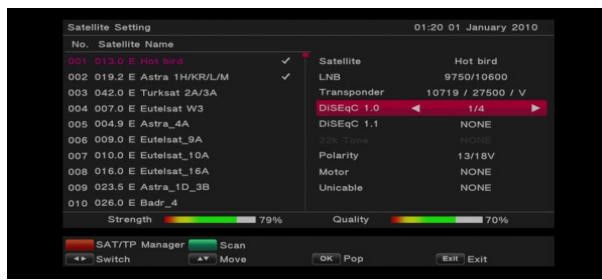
Satellite Setting

01:20 01 January 2010

No. Satellite Name

001 013.0 E Hot bird ✓
002 019.2 E Astra 1H/KR/L/M ✓
003 042.0 E Turksat 2A/3A
004 007.0 E Eutelsat W3
005 004.9 E Astra_4A
006 009.0 E Eutelsat_9A
007 010.0 E Eutelsat_10A
008 016.0 E Eutelsat_16A
009 023.5 E Astra_1D_3B
010 026.0 E Badr_4

| | |
|---|---|
| Satellite | Hot bird |
| LNB | 9750/10600 |
| Transponder | 10719 / 27500 / V |
| DiSEqC 1.0 | 1/4 |
| DiSEqC 1.1 | NONE |
| 22k Tone | NONE |
| Polarity | 13/18V |
| Motor | NONE |
| Unicable | NONE |

Strength 79%

Quality 70%

SAT/TP Manager Scan

Switch Move OK Pop Exit Exit